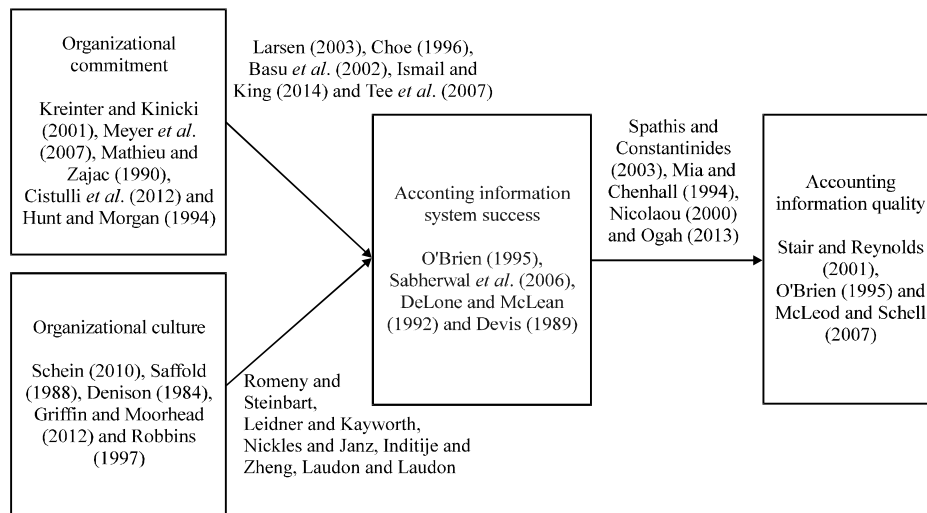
Organizational commitment

Kreinter and Kinicki (2001), Meyer *et al*. (2007), Mathieu and Zajac (1990), Cistulli *et al*. (2012) and Hunt and Morgan (1994)

Larsen (2003), Choe (1996), Basu *et al*. (2002), Ismail and King (2014) and Tee *et al*. (2007)

Acconting information system success

O'Brien (1995), Sabherwal *et al*. (2006), DeLone and McLean (1992) and Devis (1989)

Spathis and Constantinides (2003), Mia and Chenhall (1994), Nicolaou (2000) and Ogah (2013)

Accounting information quality

Stair and Reynolds (2001), O'Brien (1995) and McLeod and Schell (2007)

Organizational culture

Schein (2010), Saffold (1988), Denison (1984), Griffin and Moorhead (2012) and Robbins (1997)

Romeny and Steinbart, Leidner and Kayworth, Nickles and Janz, Inditije and Zheng, Laudon and Laudon